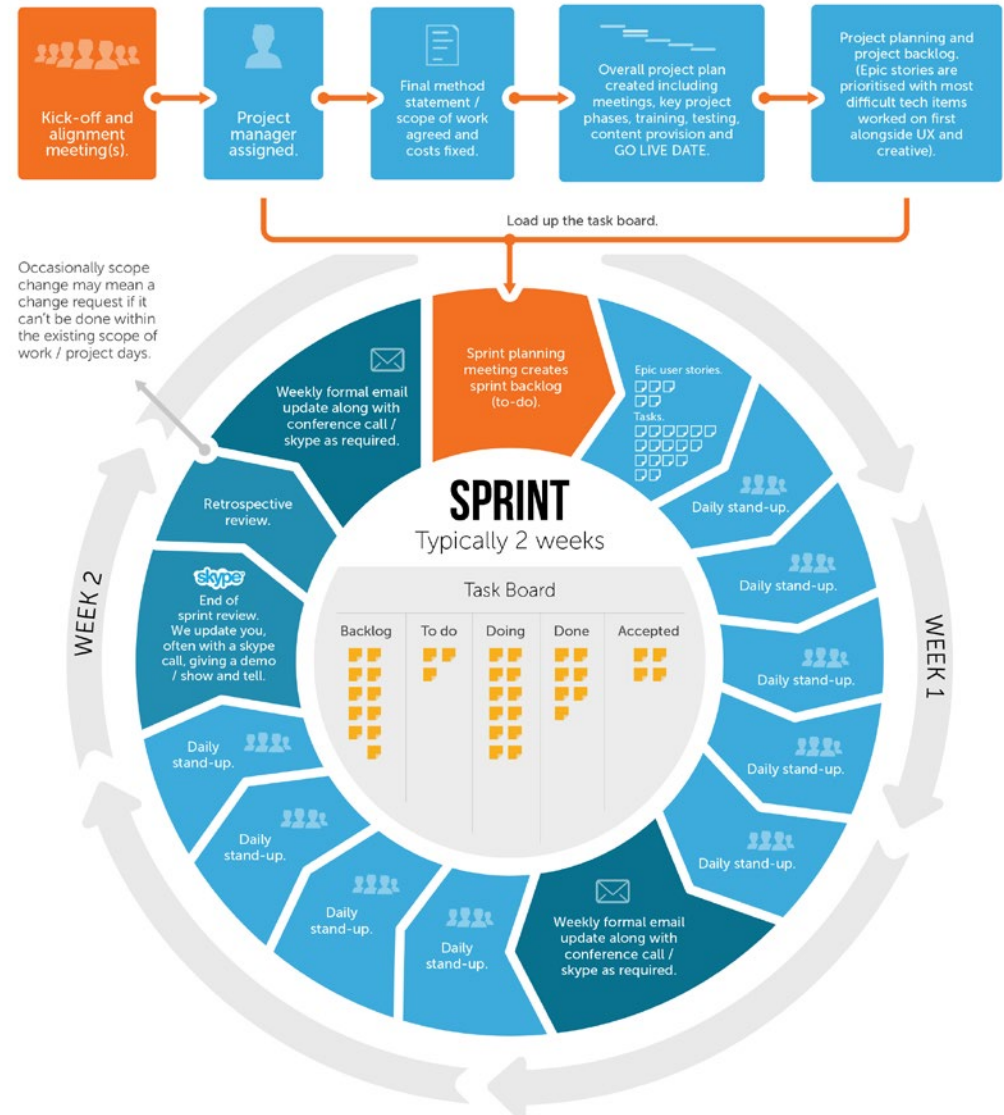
Kick-off and alignment meeting(s).

Project manager assigned.

Final method statement / scope of work agreed and costs fixed.

Overall project plan created including meetings, key project phases, training, testing, content provision and GO LIVE DATE.

Project planning and project backlog. (Epic stories are prioritised with most difficult tech items worked on first alongside UX and creative).

Load up the task board.

Occasionally scope change may mean a change request if it can't be done within the existing scope of work / project days.

Sprint planning meeting creates sprint backlog (to-do).

Epic user stories.

Tasks.

Daily stand-up.

Daily stand-up.

Daily stand-up.

Daily stand-up.

Daily stand-up.

Weekly formal email update along with conference call / skype as required.

Daily stand-up.

Daily stand-up.

Daily stand-up.

Daily stand-up.

skype

End of sprint review. We update you, often with a skype call, giving a demo / show and tell.

Retrospective review.

Weekly formal email update along with conference call / skype as required.

SPRINT
Typically 2 weeks

Task Board

| Backlog | To do | Doing | Done | Accepted |
|---|---|---|---|---|

WEEK 1

WEEK 2